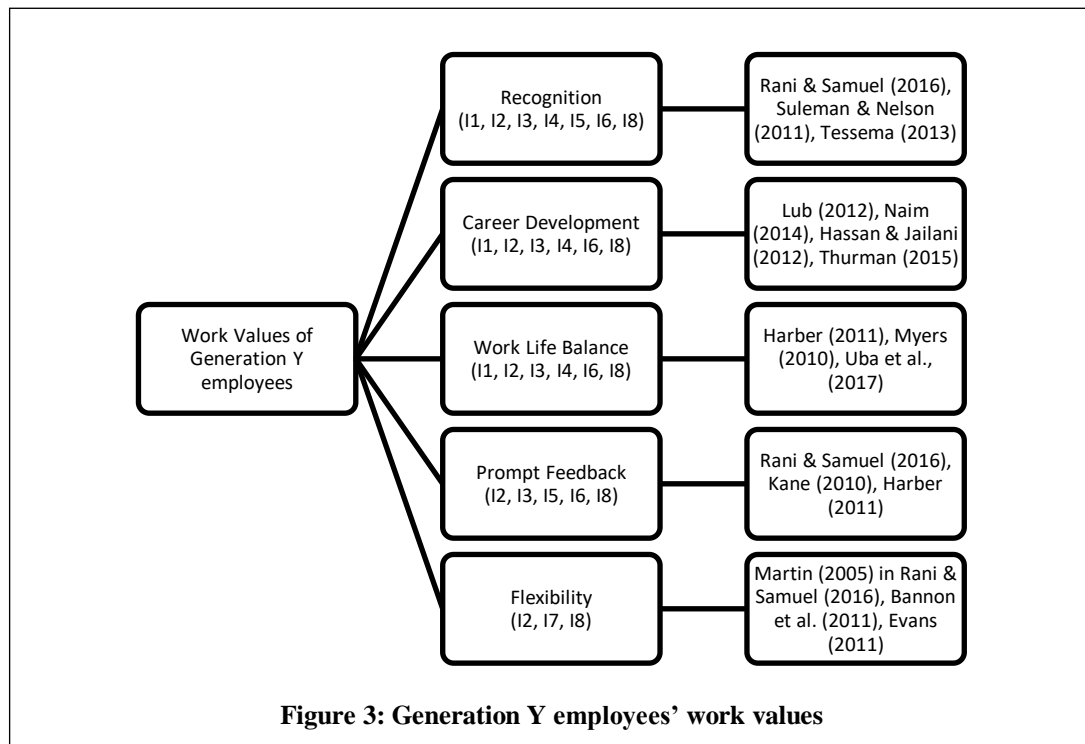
Work Values of Generation Y employees

Recognition
(I1, I2, I3, I4, I5, I6, I8)

Rani & Samuel (2016), Suleman & Nelson (2011), Tessema (2013)

Career Development
(I1, I2, I3, I4, I6, I8)

Lub (2012), Naim (2014), Hassan & Jailani (2012), Thurman (2015)

Work Life Balance
(I1, I2, I3, I4, I6, I8)

Harber (2011), Myers (2010), Uba et al., (2017)

Prompt Feedback
(I2, I3, I5, I6, I8)

Rani & Samuel (2016), Kane (2010), Harber (2011)

Flexibility
(I2, I7, I8)

Martin (2005) in Rani & Samuel (2016), Bannon et al. (2011), Evans (2011)

Figure 3: Generation Y employees' work values